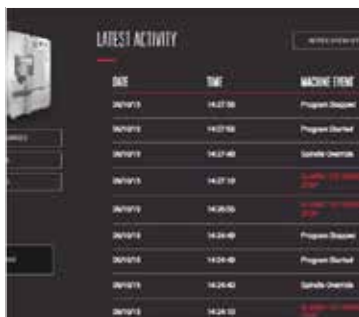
LATEST ACTIVITY

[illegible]

| DATE | TIME | MACHINE EVENT |
|---|---|---|
| 09/10/13 | 14:27:56 | Program Stopped |
| 09/10/13 | 14:27:56 | Program Started |
| 09/10/13 | 14:27:40 | Spindle Override |
| 09/10/13 | 14:27:10 | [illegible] |
| 09/10/13 | 14:26:55 | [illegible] |
| 09/10/13 | 14:24:49 | Program Stopped |
| 09/10/13 | 14:24:49 | Program Started |
| 09/10/13 | 14:24:42 | Spindle Override |
| 09/10/13 | 14:24:10 | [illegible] |